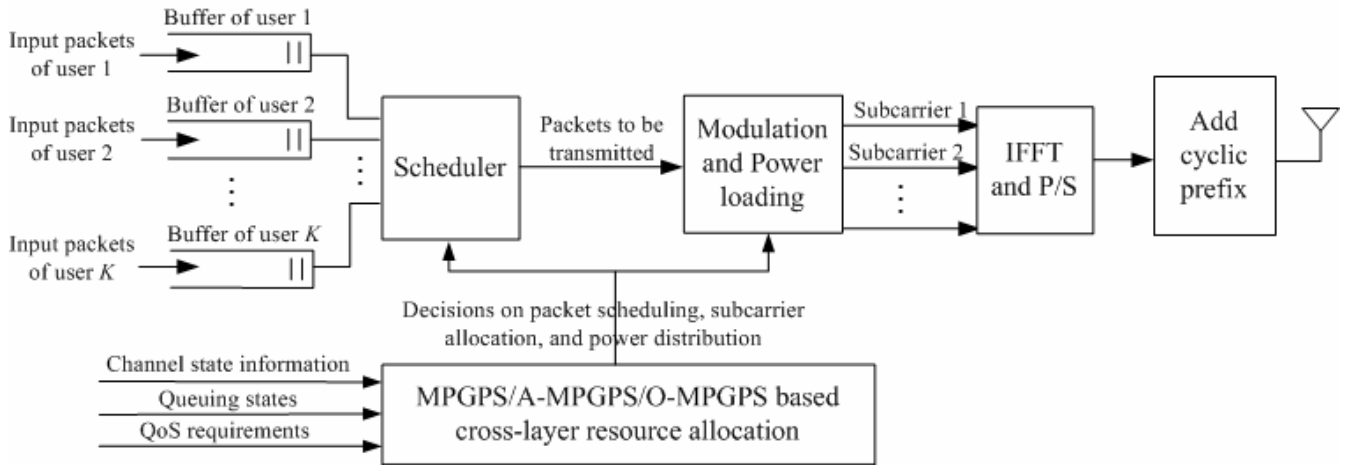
Buffer of user 1

Input packets of user 1

Buffer of user 2

Input packets of user 2

Buffer of user $K$

Input packets of user $K$

Scheduler

Packets to be transmitted

Modulation and Power loading

Subcarrier 1

Subcarrier 2

IFFT and P/S

Add cyclic prefix

Decisions on packet scheduling, subcarrier allocation, and power distribution

Channel state information

Queuing states

QoS requirements

MPGPS/A-MPGPS/O-MPGPS based cross-layer resource allocation